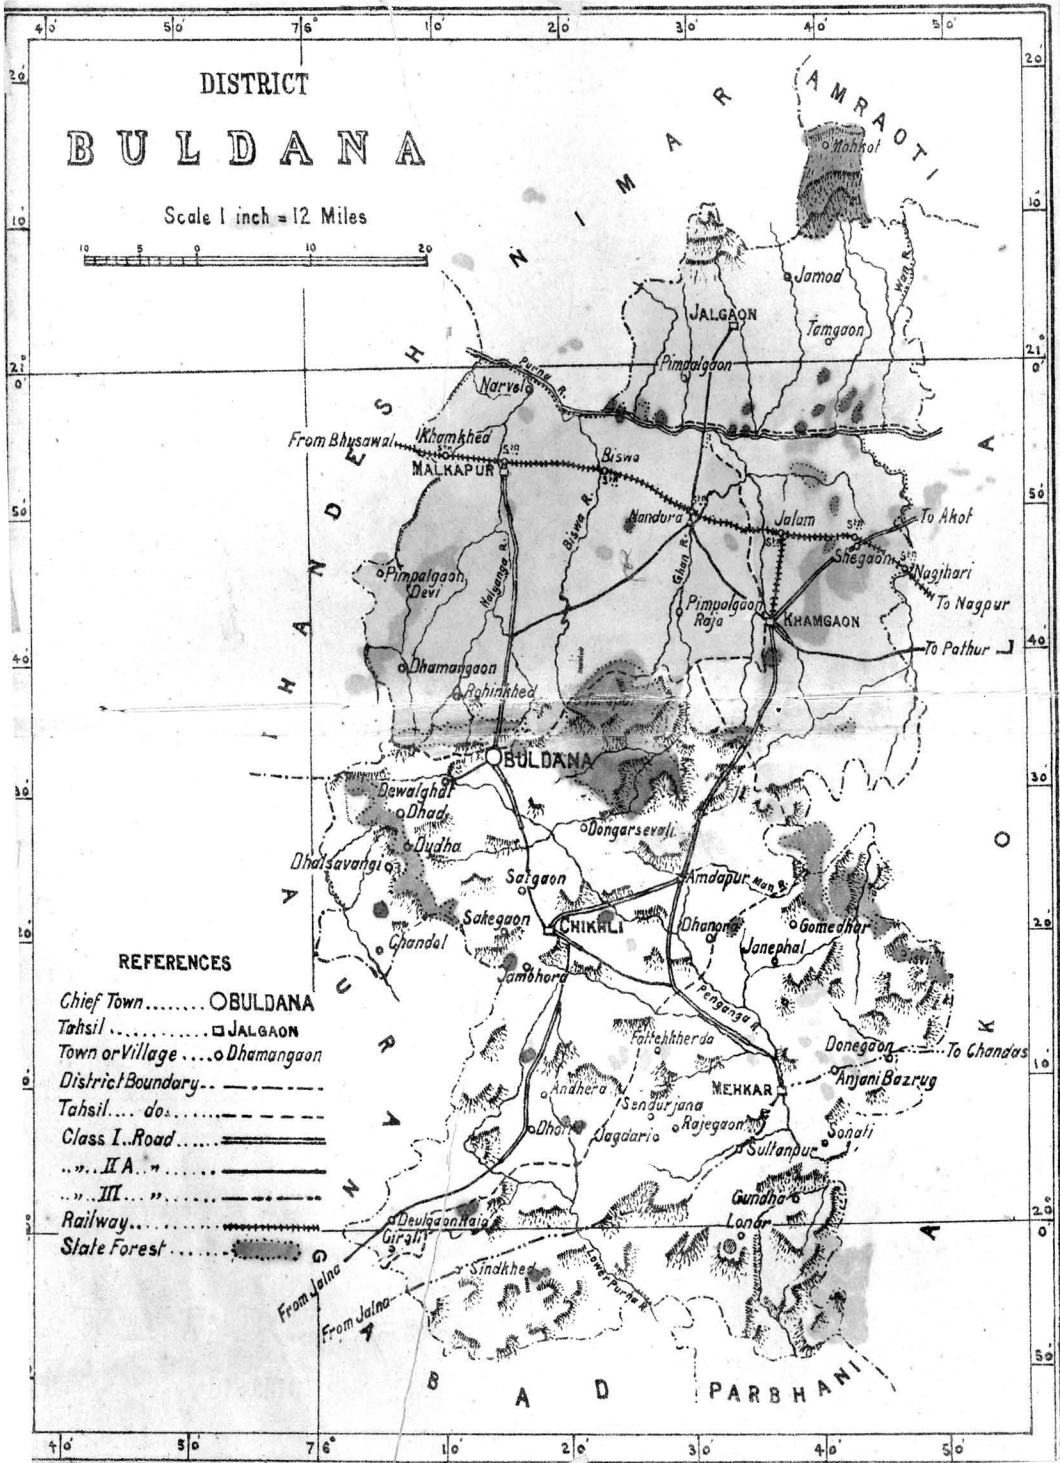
40 50 76° 10 20 30 40 50

DISTRICT
BULDANA

Scale 1 inch = 12 Miles

10 5 0 10 20

NIMAR

AMRAOTI

Mohkot

Jamod
Wan R.
JALGAON
Tamgaon
Pimpalgaon
Purna R.
Narvel
KHANDESH
From Bhusawal
Khamkhed
Stn
MALKAPUR
Biswa
Stn
Biswa R.
Nandura
Jalam
Stn
To Akot
Shegaon
Stn
Nagjhari
To Nagpur
Pimpalgaon Devi
Nalganga R.
Gnan R.
Pimpalgaon Raja
KHAMGAON
To Pathur
Dhamangaon
Rohinkhed
BULDANA
Dewalghat
Dhad
Dongarsevali
Dudha
Dhalsavangi
Satgaon
Amdapur
Man R.
Sakegaon
CHIKHLI
Dhanora
Gomedhar
Chandol
Janephal
Jambhora
Penganga R.
Fattehkherda
Donegaon
To Chandas
Andhera
Sendurjana
MEHKAR
Anjani Bazrug
Dhar
Jagdari
Rajegaon
Sonati
Sultanpur
Gundha
Deulgaon Raja
Lonar
Girgli
Sindkhed
From Jalna
From Jalna
Lower Purna R.
AURANGABAD
PARBHANI
AKOLA

REFERENCES
Chief Town........ BULDANA
Tahsil............ JALGAON
Town or Village.... Dhamangaon
District Boundary..
Tahsil.... do.......
Class I..Road......
..".. II A.."......
..".. III..."......
Railway............
State Forest.......

20 10 21 0 50 40 30 20 10 20 0 50

40 50 76° 10 20 30 40 50